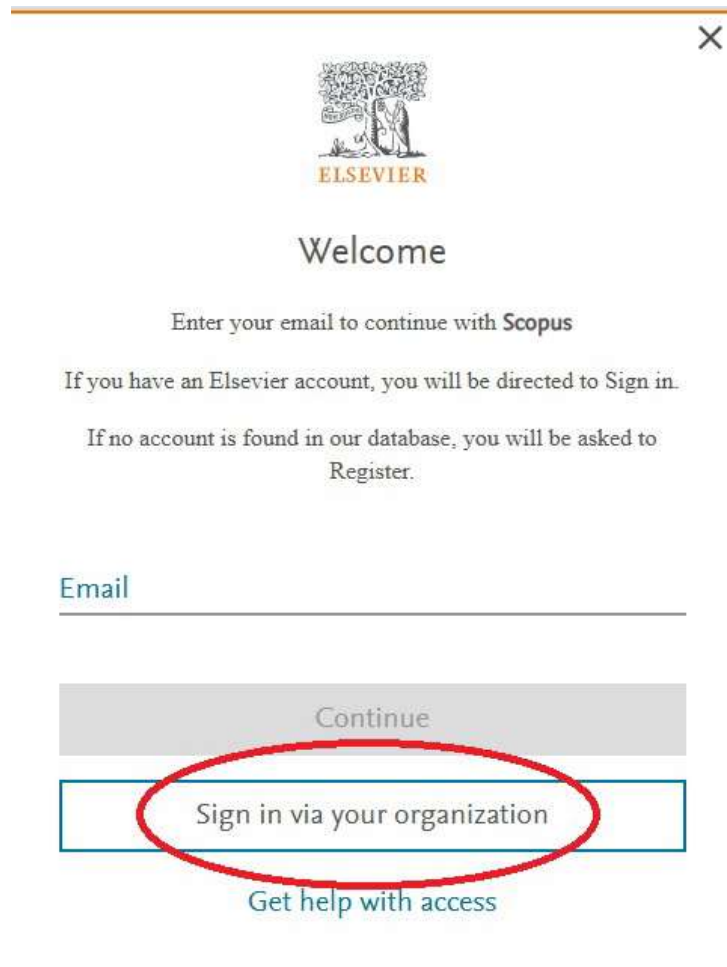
×

ELSEVIER

Welcome

Enter your email to continue with Scopus

If you have an Elsevier account, you will be directed to Sign in.

If no account is found in our database, you will be asked to Register.

Email

Continue

Sign in via your organization

Get help with access